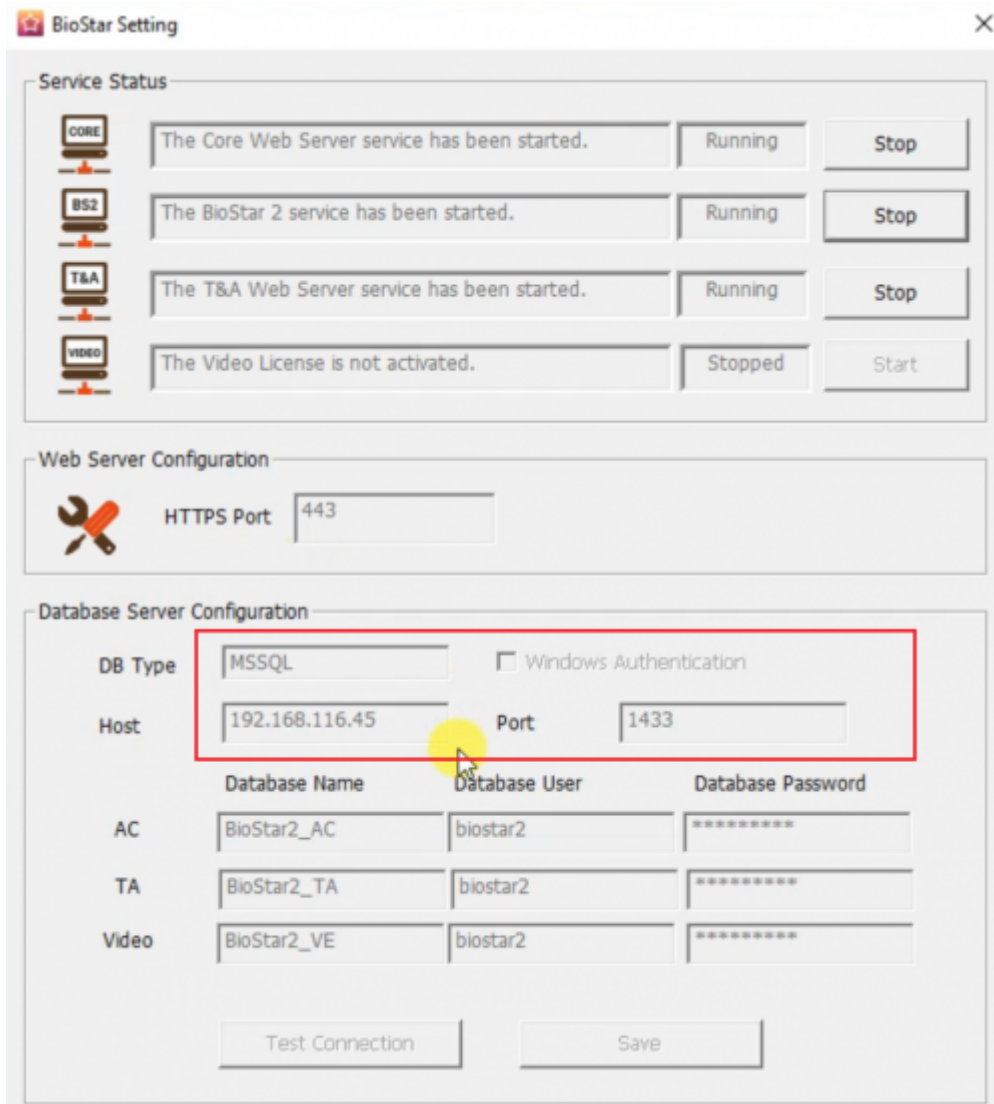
BioStar Setting

×

Service Status

CORE

The Core Web Server service has been started.

Running

Stop

BS2

The BioStar 2 service has been started.

Running

Stop

T&A

The T&A Web Server service has been started.

Running

Stop

VIDEO

The Video License is not activated.

Stopped

Start

Web Server Configuration

HTTPS Port

443

Database Server Configuration

DB Type

MSSQL

Windows Authentication

Host

192.168.116.45

Port

1433

| | Database Name | Database User | Database Password |
|---|---|---|---|
| AC | BioStar2_AC | biostar2 | ********* |
| TA | BioStar2_TA | biostar2 | ********* |
| Video | BioStar2_VE | biostar2 | ********* |

Test Connection

Save